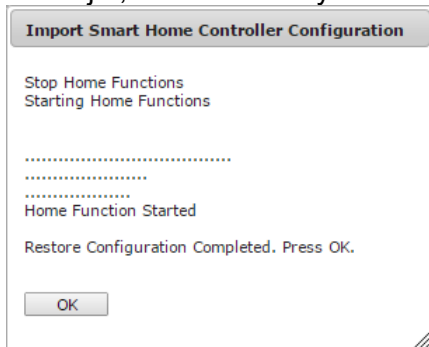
Import Smart Home Controller Configuration

Stop Home Functions
Starting Home Functions

.......................................
.........................
....................
Home Function Started

Restore Configuration Completed. Press OK.

OK